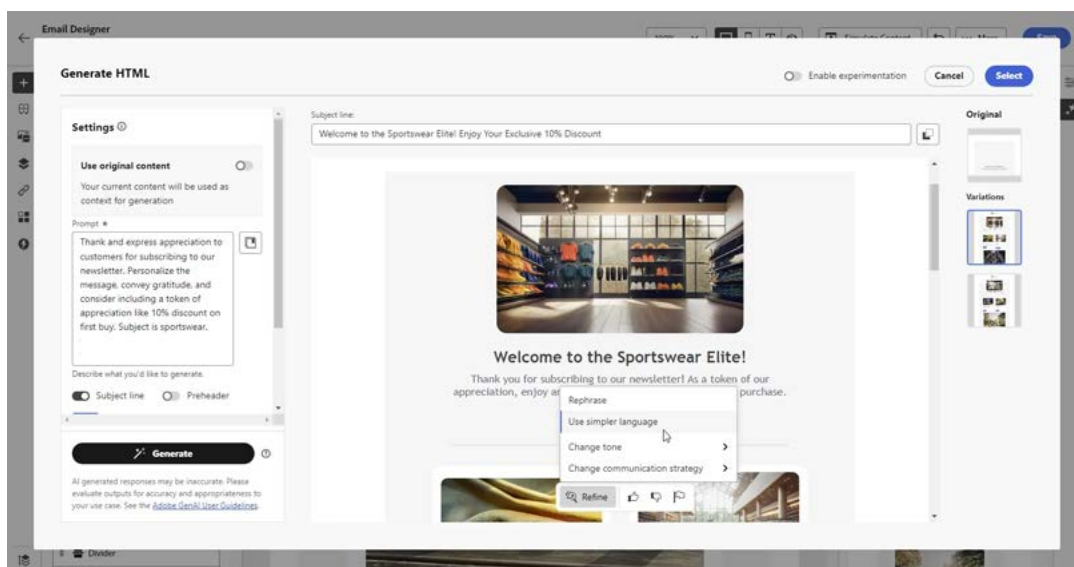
Email Designer

Generate HTML

Enable experimentation

Cancel

Select

Settings

Use original content

Your current content will be used as context for generation

Prompt *

Thank and express appreciation to customers for subscribing to our newsletter. Personalize the message, convey gratitude, and consider including a token of appreciation like 10% discount on first buy. Subject is sportswear.

Describe what you'd like to generate.

Subject line

Preheader

Generate

AI generated responses may be inaccurate. Please evaluate outputs for accuracy and appropriateness to your use case. See the Adobe GenAI User Guidelines.

Subject line:

Welcome to the Sportswear Elite! Enjoy Your Exclusive 10% Discount

Welcome to the Sportswear Elite!

Thank you for subscribing to our newsletter! As a token of our appreciation, enjoy a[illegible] purchase.

Rephrase

Use simpler language

Change tone

Change communication strategy

Refine

Original

Variations

Divider